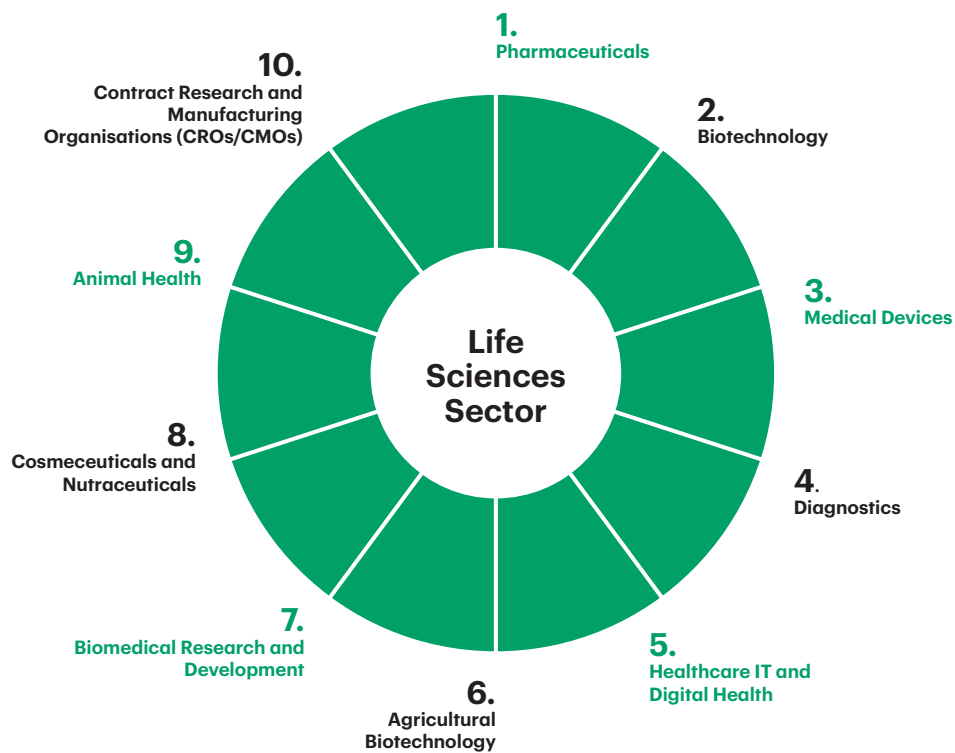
Life Sciences Sector

1.
Pharmaceuticals

2.
Biotechnology

3.
Medical Devices

4.
Diagnostics

5.
Healthcare IT and Digital Health

6.
Agricultural Biotechnology

7.
Biomedical Research and Development

8.
Cosmeceuticals and Nutraceuticals

9.
Animal Health

10.
Contract Research and Manufacturing Organisations (CROs/CMOs)